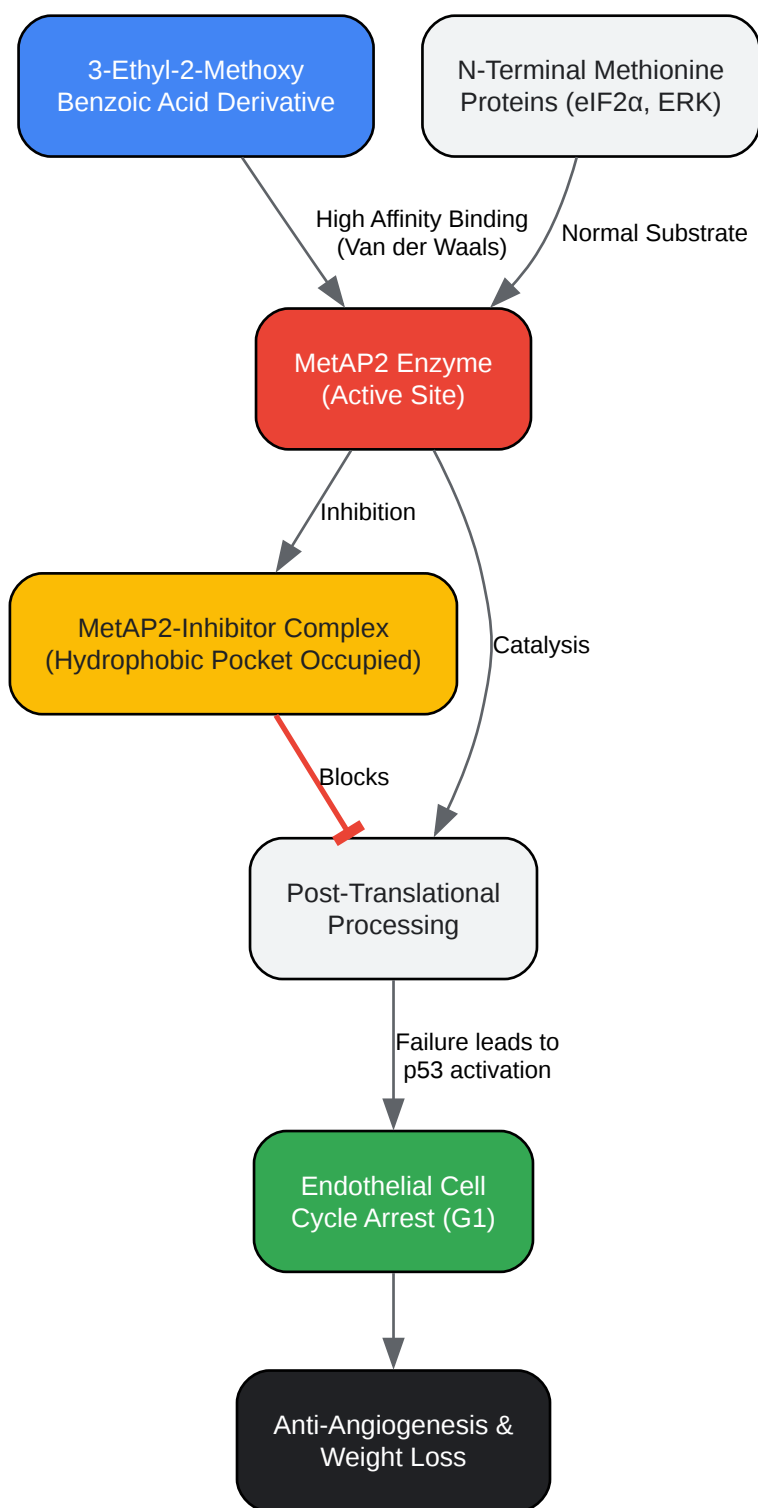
3-Ethyl-2-Methoxy Benzoic Acid Derivative

N-Terminal Methionine Proteins (eIF2α, ERK)

High Affinity Binding (Van der Waals)

Normal Substrate

MetAP2 Enzyme (Active Site)

Inhibition

MetAP2-Inhibitor Complex (Hydrophobic Pocket Occupied)

Catalysis

Blocks

Post-Translational Processing

Failure leads to p53 activation

Endothelial Cell Cycle Arrest (G1)

Anti-Angiogenesis & Weight Loss